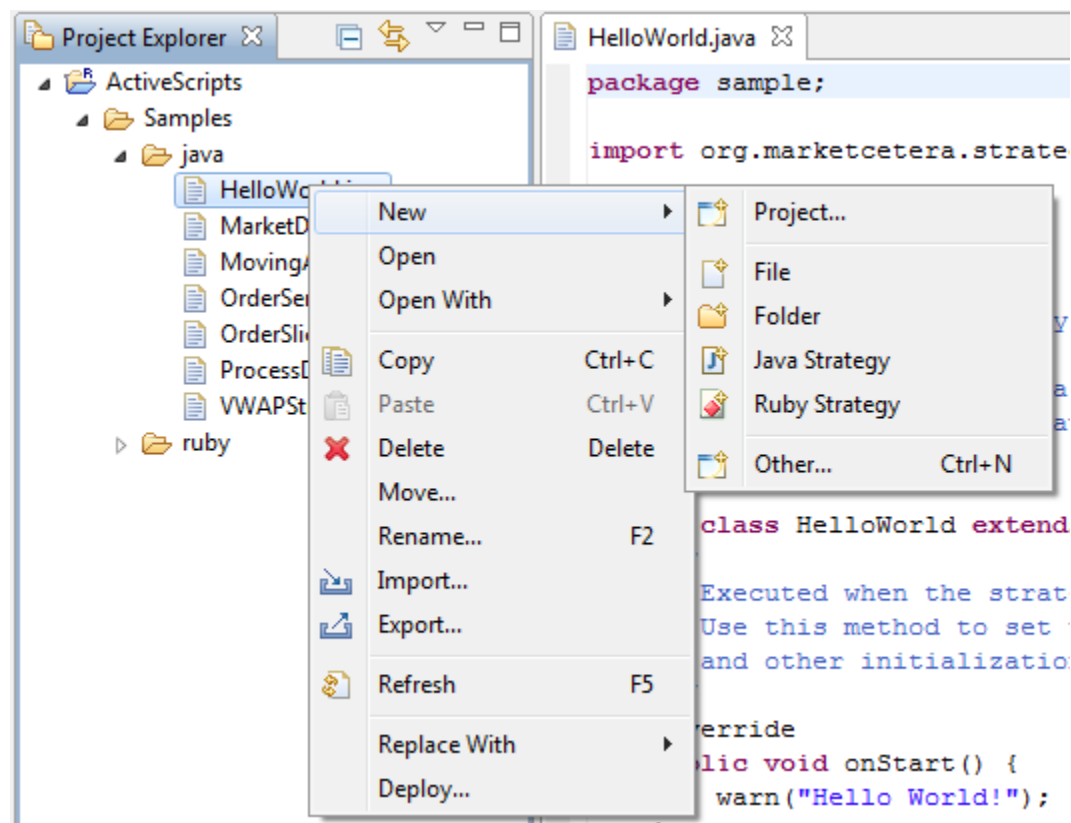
Project Explorer

ActiveScripts
Samples
java
HelloWo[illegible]
MarketD
MovingA
OrderSer
OrderSli
ProcessD
VWAPSt
ruby

HelloWorld.java

package sample;

import org.marketcetera.strate

New
Open
Open With
Copy Ctrl+C
Paste Ctrl+V
Delete Delete
Move...
Rename... F2
Import...
Export...
Refresh F5
Replace With
Deploy...

Project...
File
Folder
Java Strategy
Ruby Strategy
Other... Ctrl+N

y
a
a

class HelloWorld extend

Executed when the strat
Use this method to set
and other initializatio

erride
lic void onStart() {
warn("Hello World!");